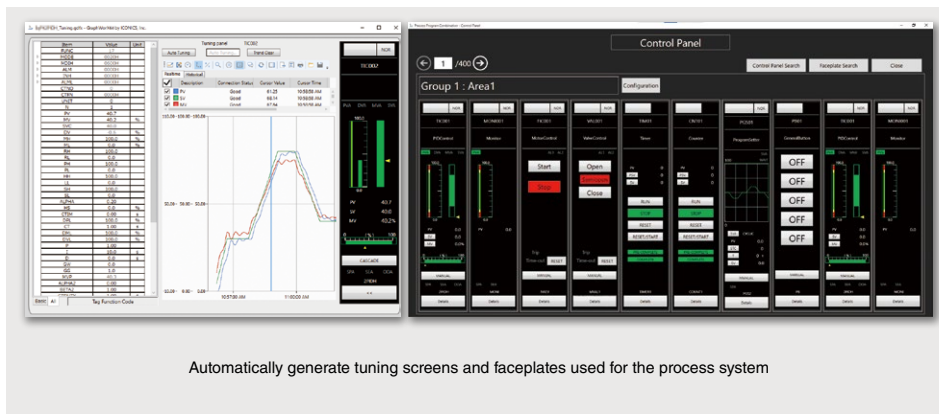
Tuning panel TIC002

Auto Tuning

Trend Clear

Realtime

Historical

Description

Connection Status

Cursor Value

Cursor Time

PV

Good

61.25

SV

Good

60.74

MV

Good

67.34

TIC002

PV -40.7

SV 40.0

MV -40.2%

CASCADE

Item

Value

Unit

Tag Function Code

Control Panel

1 /400

Control Panel Search

Faceplate Search

Close

Group 1 : Area1

Configuration

TIC001

MON001

MTR001

VAL001

TMR01

CNT01

PGS01

PB01

TIC001

MON001

PIDControl

Monitor

MotorControl

ValveControl

Timer

Counter

ProgramSetter

GeneralButton

PIDControl

Monitor

Start

Stop

Open

Close

RUN

STOP

RESET

RESET/START

OFF

OFF

OFF

OFF

OFF

MANUAL

Details

Automatically generate tuning screens and faceplates used for the process system